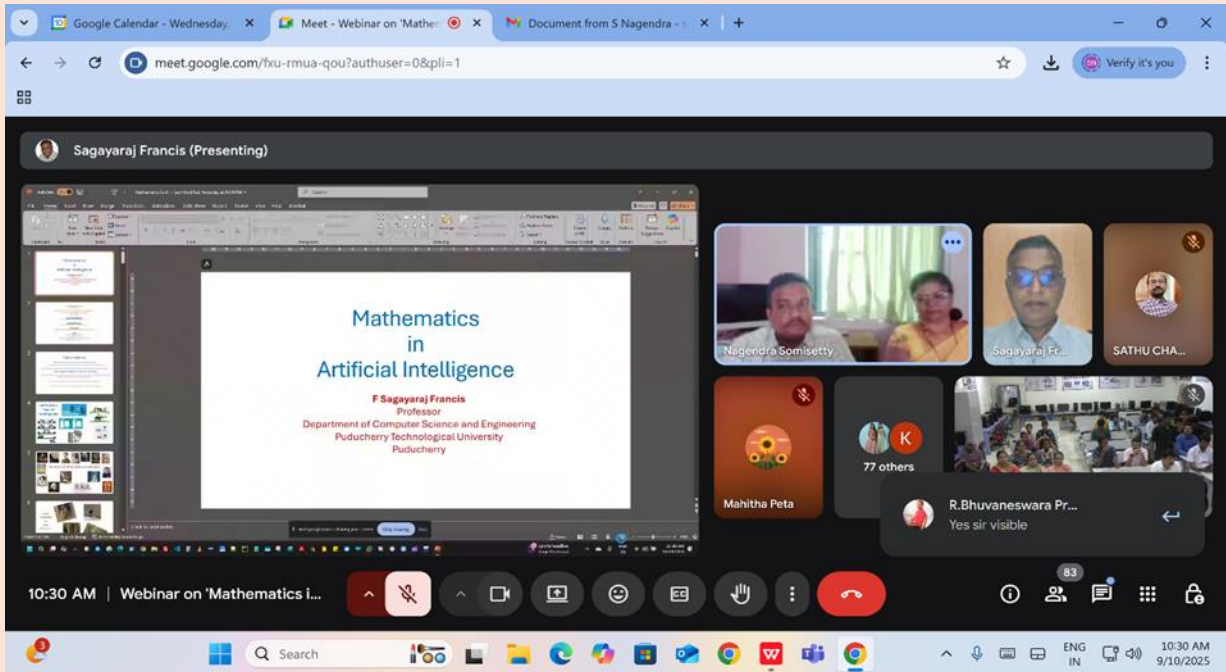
Google Calendar - Wednesday
Meet - Webinar on 'Mathem
Document from S Nagendra
meet.google.com/fxu-rmua-qou?authuser=0&pli=1
Verify it's you

Sagayaraj Francis (Presenting)

Mathematics
in
Artificial Intelligence

F Sagayaraj Francis
Professor
Department of Computer Science and Engineering
Puducherry Technological University
Puducherry

Nagendra Somisetty
Sagayaraj Fr...
SATHU CHA...
Mahitha Peta
K
77 others
R.Bhuvaneswara Pr...
Yes sir visible

10:30 AM | Webinar on 'Mathematics i...
83

3
Search
ENG
IN
10:30 AM
9/10/2025